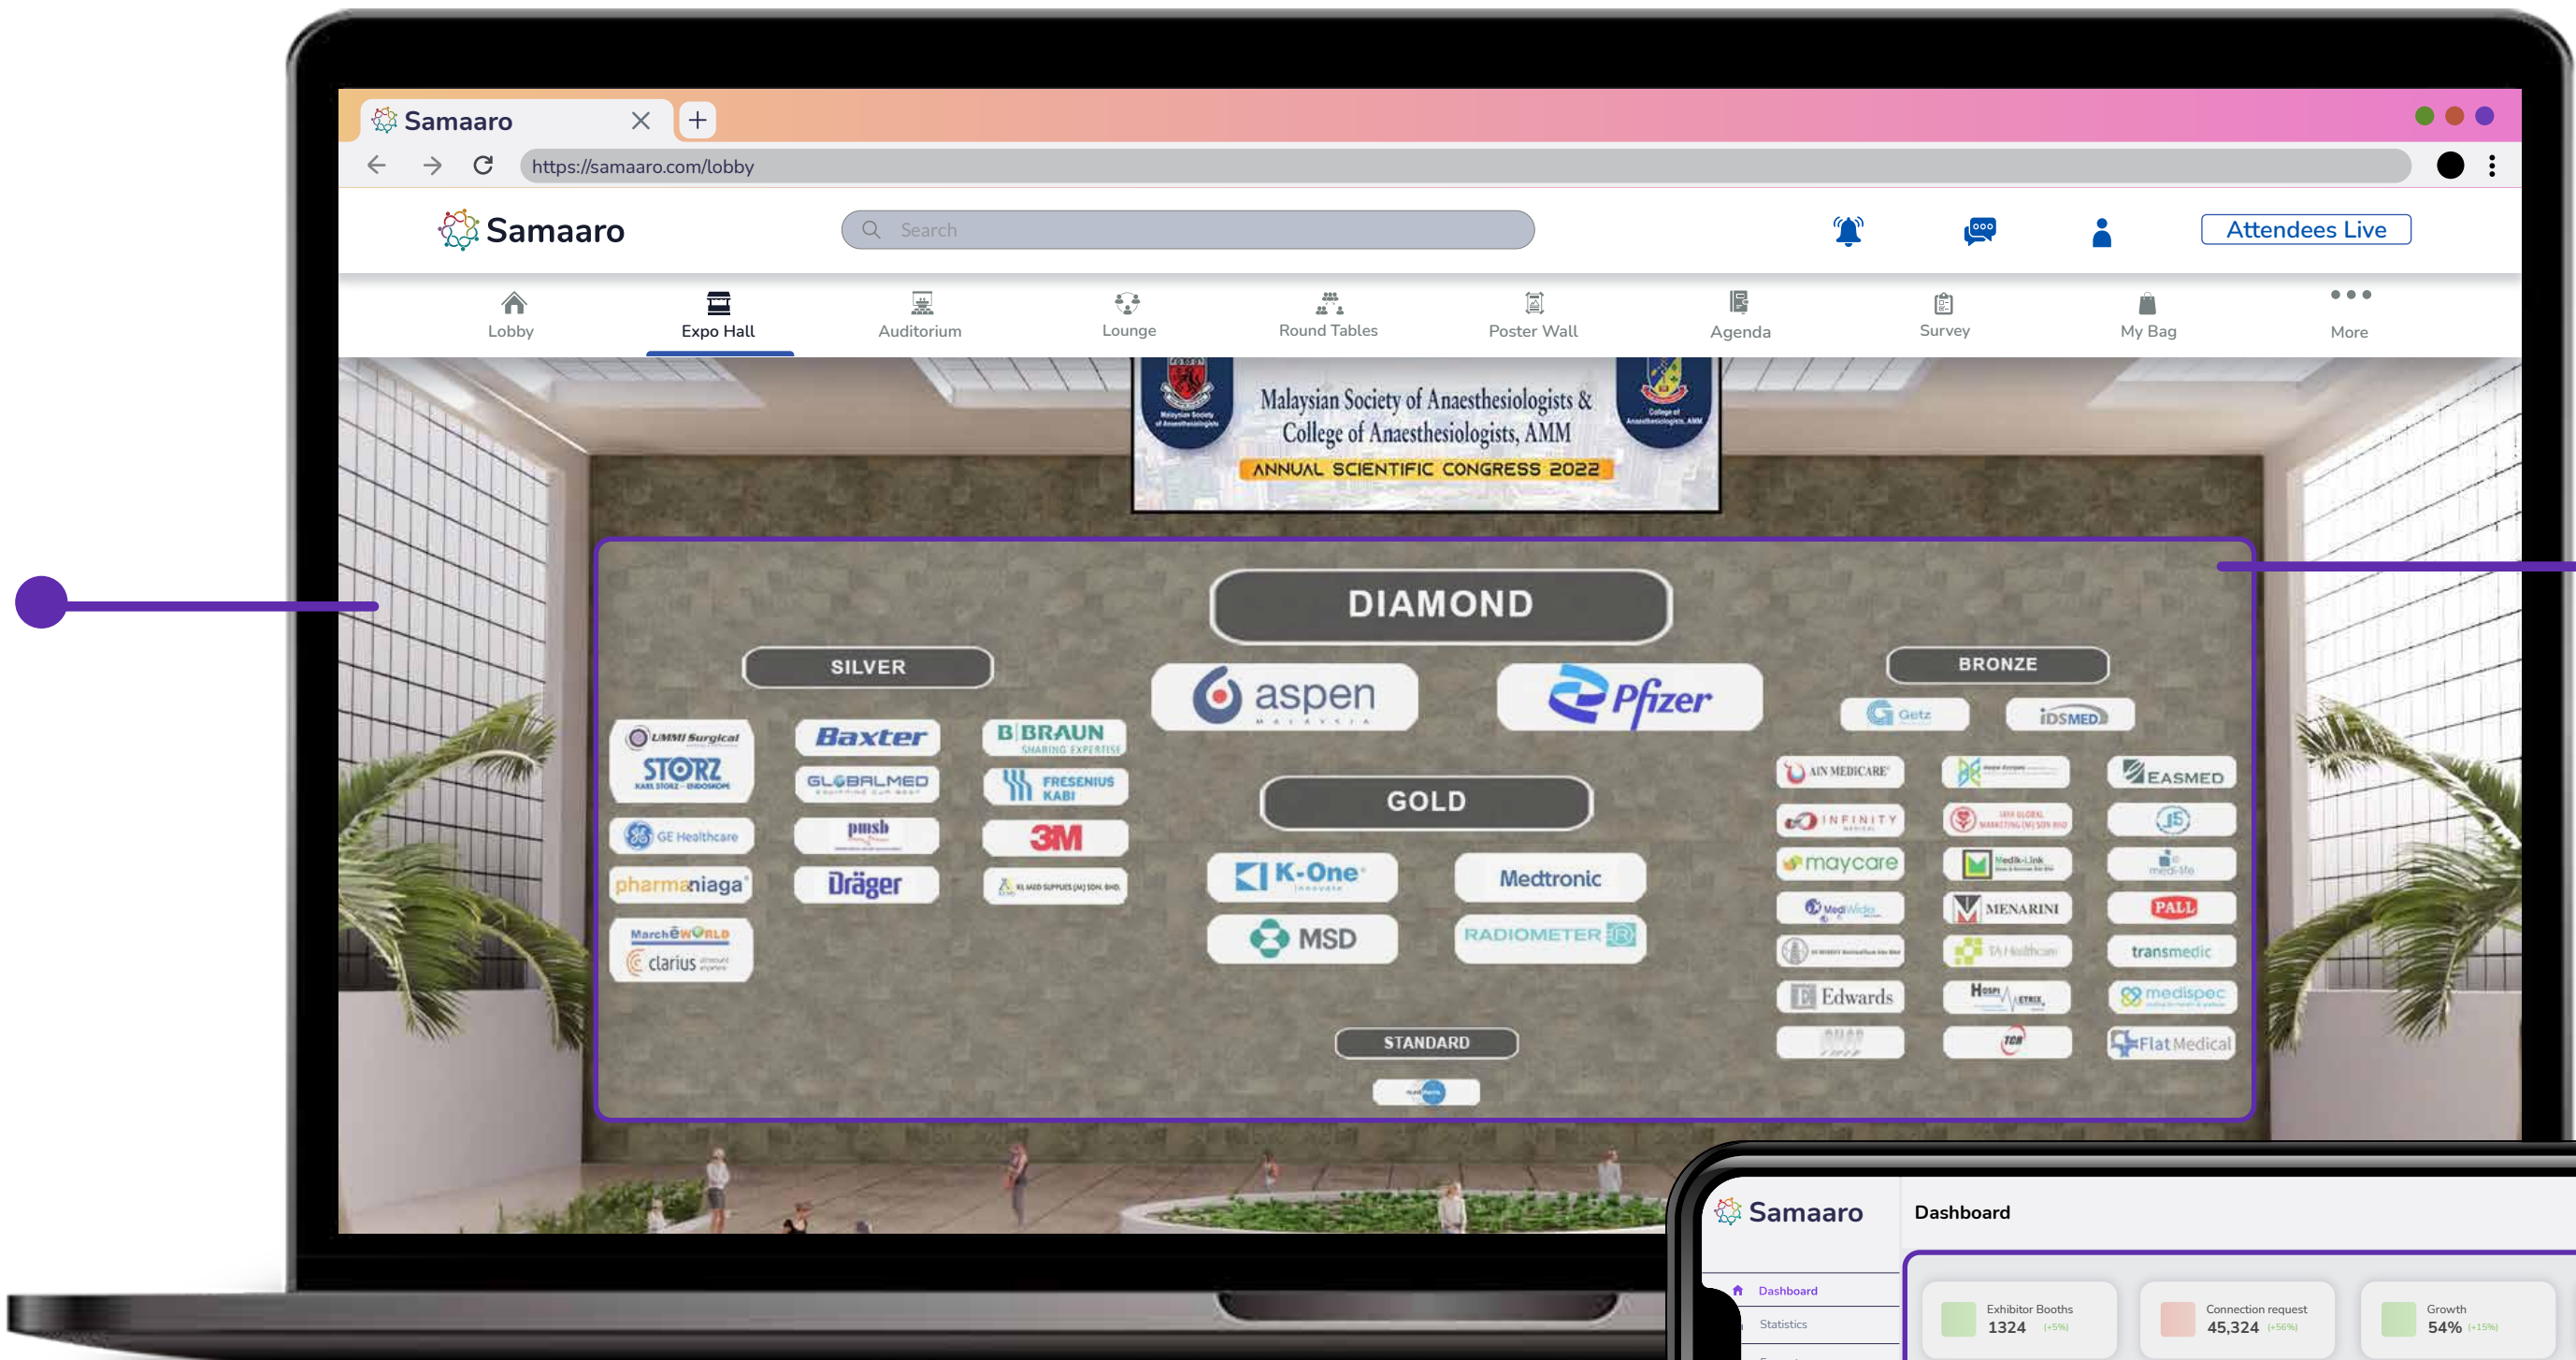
Samaaro

https://samaaro.com/lobby

Samaaro

Search

Attendees Live

Lobby
Expo Hall
Auditorium
Lounge
Round Tables
Poster Wall
Agenda
Survey
My Bag
More

Malaysian Society of Anaesthesiologists & College of Anaesthesiologists, AMM
ANNUAL SCIENTIFIC CONGRESS 2022

DIAMOND

aspen
Pfizer

SILVER

UMMI Surgical STORZ
Baxter
B|BRAUN SHARING EXPERTISE
GLOBALMED
FRESENIUS KABI
GE Healthcare
pmsb
3M
pharmaniaga
Dräger
MarchéWORLD clarius

GOLD

K-One
Medtronic
MSD
RADIOMETER

STANDARD

BRONZE

Getz
iDSMED
AIN MEDICARE
EASMED
INFINITY
maycare
Medik-Link
MediWide
MENARINI
PALL
TA Healthcare
transmedic
Edwards
medispec
FlatMedical

Samaaro
Dashboard
Dashboard
Statistics
Exhibitor Booths 1324
Connection request 45,324
Growth 54%